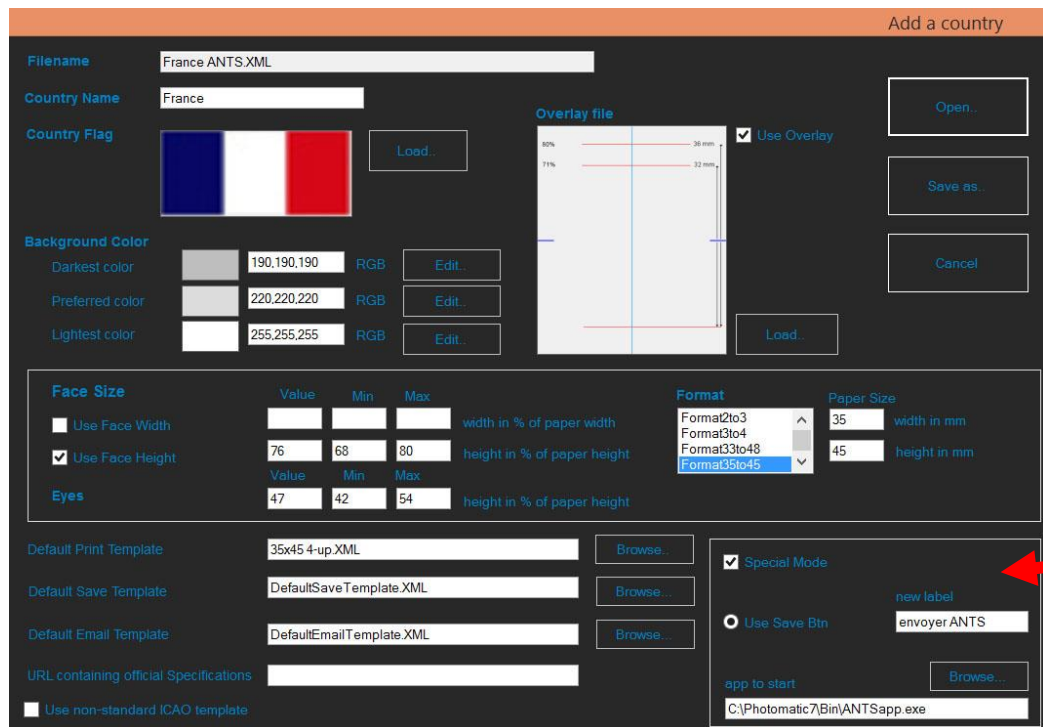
Add a country

Filename France ANTS.XML

Country Name France

Country Flag

Load..

Overlay file

80% 36 mm

71% 32 mm

Use Overlay

Open..

Save as..

Cancel

Background Color

Darkest color 190,190,190 RGB Edit..

Preferred color 220,220,220 RGB Edit..

Lightest color 255,255,255 RGB Edit..

Load..

Face Size

Value Min Max

Use Face Width width in % of paper width

Use Face Height 76 68 80 height in % of paper height

Value Min Max

Eyes 47 42 54 height in % of paper height

Format

Format2to3
Format3to4
Format33to48
Format35to45

Paper Size

35 width in mm

45 height in mm

Default Print Template 35x45 4-up.XML Browse..

Default Save Template DefaultSaveTemplate.XML Browse..

Default Email Template DefaultEmailTemplate.XML Browse..

URL containing official Specifications

Use non-standard ICAO template

Special Mode

new label

Use Save Btn envoyer ANTS

Browse...

app to start

C:\Photomatic7\Bin\ANTSapp.exe